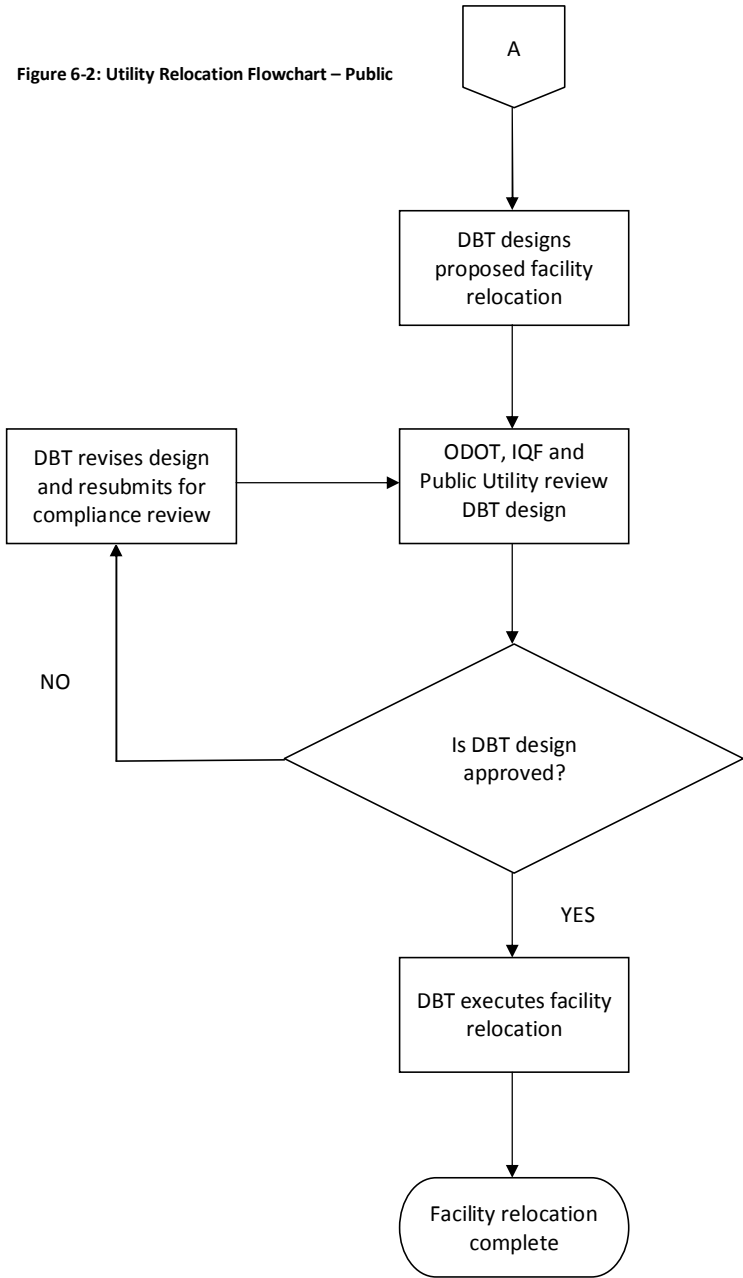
Figure 6-2: Utility Relocation Flowchart – Public

A

DBT designs proposed facility relocation

DBT revises design and resubmits for compliance review

ODOT, IQF and Public Utility review DBT design

NO

Is DBT design approved?

YES

DBT executes facility relocation

Facility relocation complete